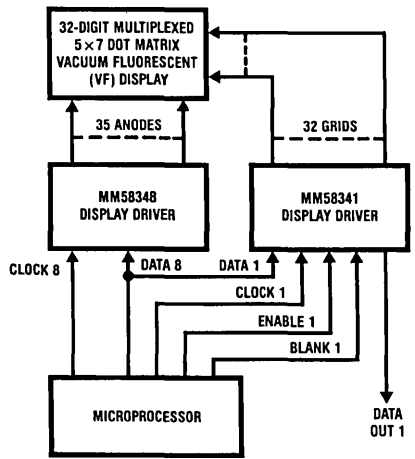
32-DIGIT MULTIPLEXED $5 \times 7$ DOT MATRIX VACUUM FLUORESCENT (VF) DISPLAY

35 ANODES

32 GRIDS

MM58348 DISPLAY DRIVER

MM58341 DISPLAY DRIVER

CLOCK 8

DATA 8

DATA 1

CLOCK 1

ENABLE 1

BLANK 1

MICROPROCESSOR

DATA OUT 1